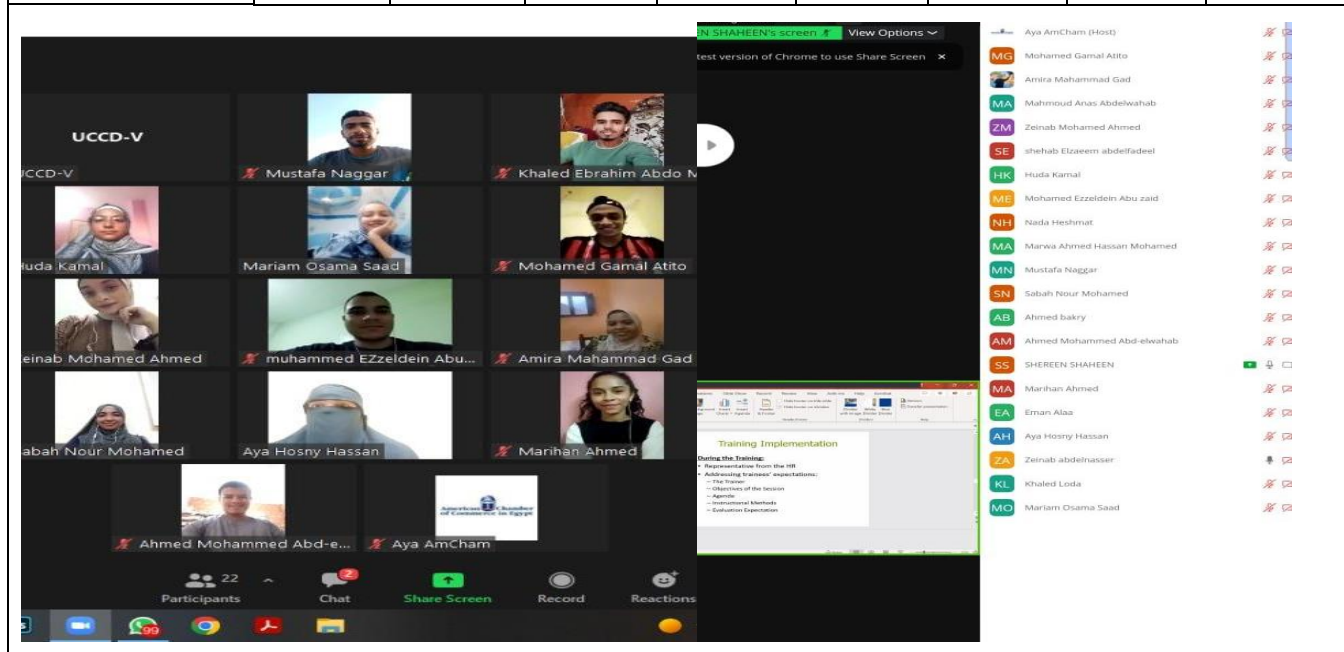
UCCD-V

UCCD-V

Mustafa Naggar

Khaled Ebrahim Abdo M

Huda Kamal

Mariam Osama Saad

Mohamed Gamal Atito

Zeinab Mohamed Ahmed

muhammed EZzeldein Abu...

Amira Mahammad Gad

Sabah Nour Mohamed

Aya Hosny Hassan

Marihan Ahmed

Ahmed Mohammed Abd-e...

Aya AmCham

American Chamber of Commerce in Egypt

22 Participants

2 Chat

Share Screen

Record

Reactions

99

N SHAHEEN's screen

View Options

test version of Chrome to use Share Screen ×

Training Implementation

During the Training:
• Representative from the HR
• Addressing trainees' expectations:
– The Trainer
– Objectives of the session
– Agenda
– Instructional Methods
– Evaluation Expectation

Aya AmCham (Host)
MG Mohamed Gamal Atito
Amira Mahammad Gad
MA Mahmoud Anas Abdelwahab
ZM Zeinab Mohamed Ahmed
SE shehab Elzaeem abdelfadeel
HK Huda Kamal
ME Mohamed Ezzeldein Abu zaid
NH Nada Heshmat
MA Marwa Ahmed Hassan Mohamed
MN Mustafa Naggar
SN Sabah Nour Mohamed
AB Ahmed bakry
AM Ahmed Mohammed Abd-elwahab
SS SHEREEN SHAHEEN
MA Marihan Ahmed
EA Eman Alaa
AH Aya Hosny Hassan
ZA Zeinab abdelnasser
KL Khaled Loda
MO Mariam Osama Saad